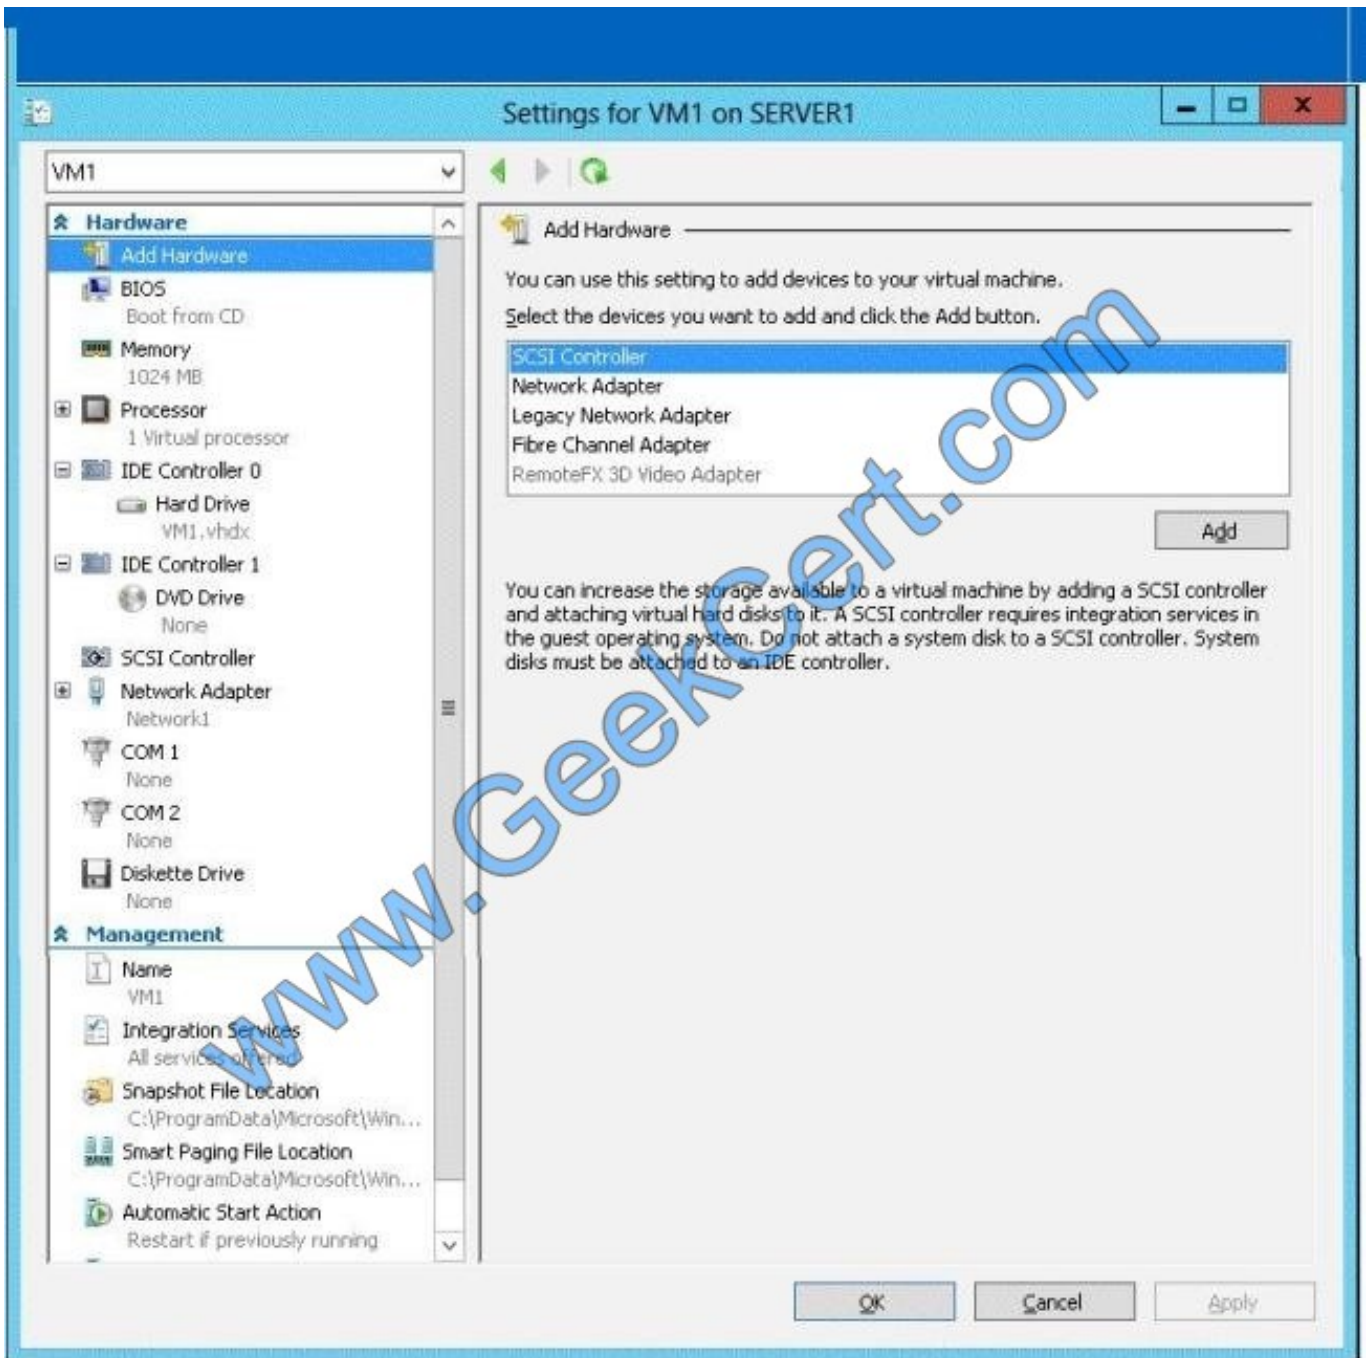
Settings for VM1 on SERVER1

VM1

Hardware
Add Hardware
BIOS
Boot from CD
Memory
1024 MB
Processor
1 Virtual processor
IDE Controller 0
Hard Drive
VM1.vhdx
IDE Controller 1
DVD Drive
None
SCSI Controller
Network Adapter
Network1
COM 1
None
COM 2
None
Diskette Drive
None
Management
Name
VM1
Integration Services
All services offered
Snapshot File Location
C:\ProgramData\Microsoft\Win...
Smart Paging File Location
C:\ProgramData\Microsoft\Win...
Automatic Start Action
Restart if previously running

Add Hardware

You can use this setting to add devices to your virtual machine.

Select the devices you want to add and click the Add button.

SCSI Controller
Network Adapter
Legacy Network Adapter
Fibre Channel Adapter
RemoteFX 3D Video Adapter

Add

You can increase the storage available to a virtual machine by adding a SCSI controller and attaching virtual hard disks to it. A SCSI controller requires integration services in the guest operating system. Do not attach a system disk to a SCSI controller. System disks must be attached to an IDE controller.

www.GeekCert.com

OK Cancel Apply